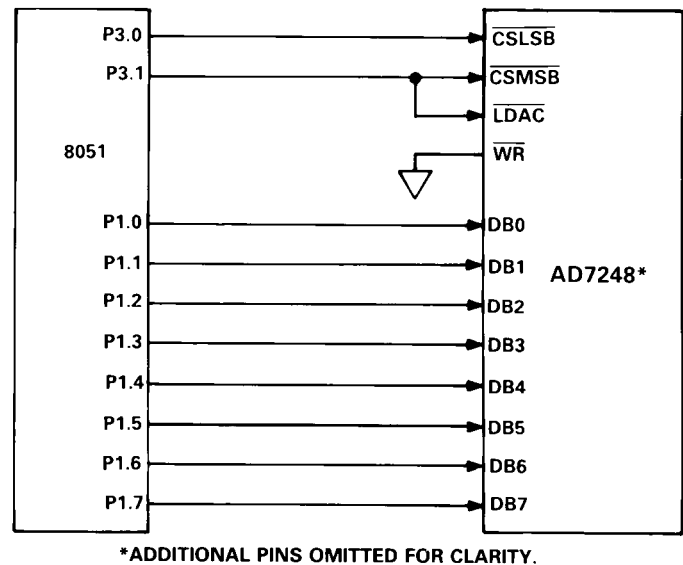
P3.0
P3.1
8051
P1.0
P1.1
P1.2
P1.3
P1.4
P1.5
P1.6
P1.7

$\overline{CSLSB}$
$\overline{CSMSB}$
$\overline{LDAC}$
$\overline{WR}$
DB0
DB1
DB2
DB3
DB4
DB5
DB6
DB7

AD7248*

*ADDITIONAL PINS OMITTED FOR CLARITY.